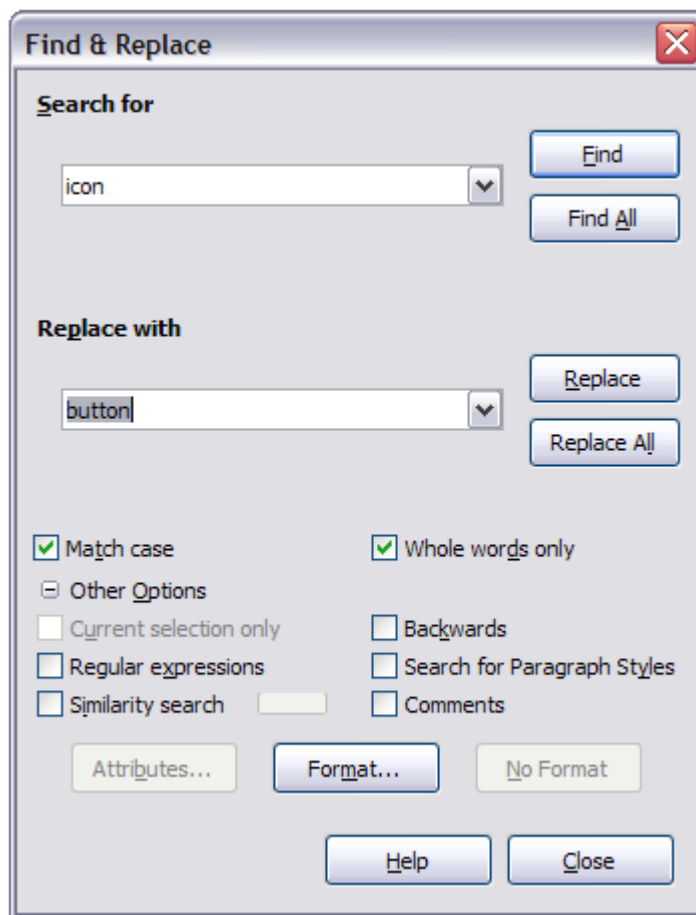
Find & Replace

Search for

icon

Find

Find All

Replace with

button

Replace

Replace All

Match case

Whole words only

Other Options

Current selection only

Backwards

Regular expressions

Search for Paragraph Styles

Similarity search

Comments

Attributes...

Format...

No Format

Help

Close